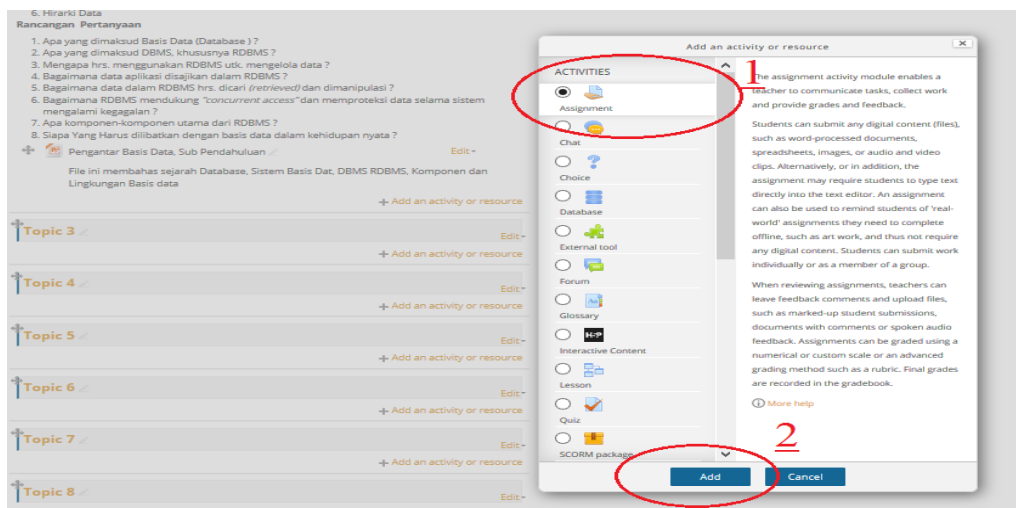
6. Hirarki Data
Rancangan Pertanyaan

1. Apa yang dimaksud Basis Data (Database) ?
2. Apa yang dimaksud DBMS, khususnya RDBMS ?
3. Mengapa hrs. menggunakan RDBMS utk. mengelola data ?
4. Bagaimana data aplikasi disajikan dalam RDBMS ?
5. Bagaimana data dalam RDBMS hrs. dicari (retrieved) dan dimanipulasi ?
6. Bagaimana RDBMS mendukung "concurrent access" dan memproteksi data selama sistem mengalami kegagalan ?
7. Apa komponen-komponen utama dari RDBMS ?
8. Siapa Yang Harus dilibatkan dengan basis data dalam kehidupan nyata ?

Pengantar Basis Data, Sub Pendahuluan Edit

File ini membahas sejarah Database, Sistem Basis Dat, DBMS RDBMS, Komponen dan Lingkungan Basis data

+ Add an activity or resource

Topic 3 Edit
+ Add an activity or resource

Topic 4 Edit
+ Add an activity or resource

Topic 5 Edit
+ Add an activity or resource

Topic 6 Edit
+ Add an activity or resource

Topic 7 Edit
+ Add an activity or resource

Topic 8 Edit

Add an activity or resource

ACTIVITIES
Assignment
Chat
Choice
Database
External tool
Forum
Glossary
H-P
Interactive Content
Lesson
Quiz
SCORM package

1

The assignment activity module enables a teacher to communicate tasks, collect work and provide grades and feedback.

Students can submit any digital content (files), such as word-processed documents, spreadsheets, images, or audio and video clips. Alternatively, or in addition, the assignment may require students to type text directly into the text editor. An assignment can also be used to remind students of 'real-world' assignments they need to complete offline, such as art work, and thus not require any digital content. Students can submit work individually or as a member of a group.

When reviewing assignments, teachers can leave feedback comments and upload files, such as marked-up student submissions, documents with comments or spoken audio feedback. Assignments can be graded using a numerical or custom scale or an advanced grading method such as a rubric. Final grades are recorded in the gradebook.

More help

2

Add Cancel